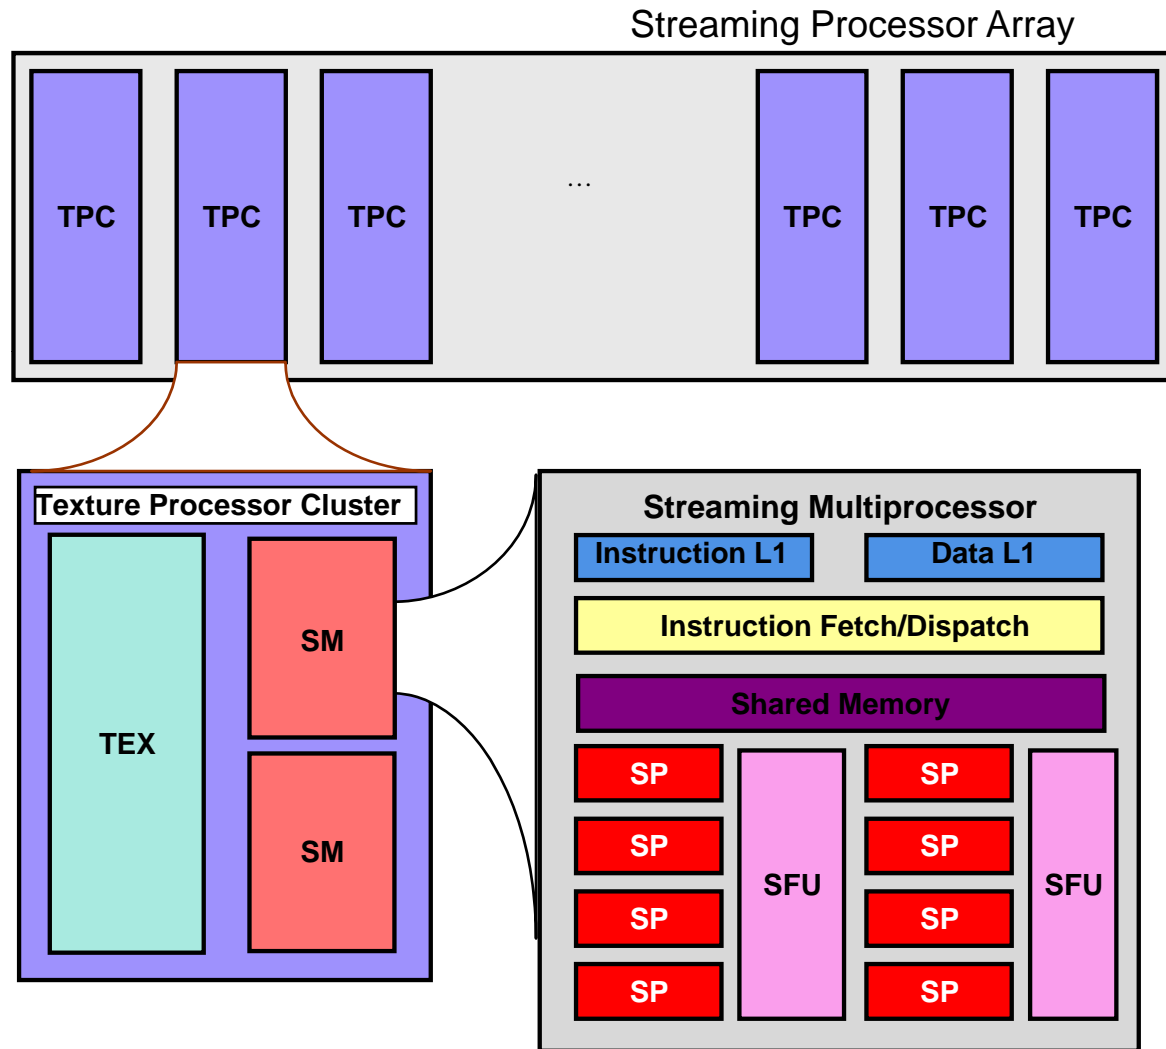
Streaming Processor Array

TPC TPC TPC … TPC TPC TPC

Texture Processor Cluster

TEX

SM

SM

Streaming Multiprocessor

Instruction L1

Data L1

Instruction Fetch/Dispatch

Shared Memory

SP

SP

SP

SP

SFU

SP

SP

SP

SP

SFU